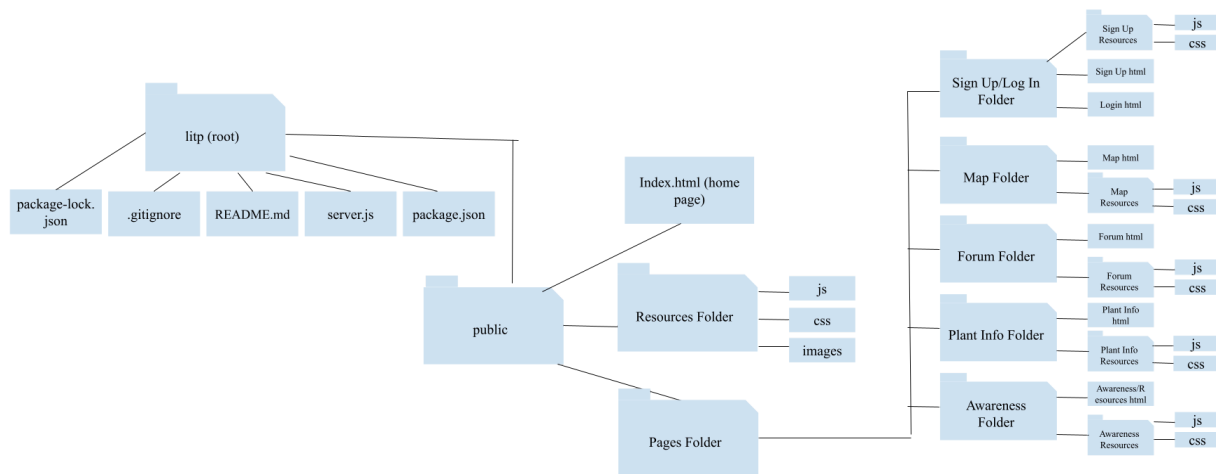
litp (root)

package-lock.json

.gitignore

README.md

server.js

package.json

public

Index.html (home page)

Resources Folder

js

css

images

Pages Folder

Sign Up/Log In Folder

Sign Up Resources

js

css

Sign Up html

Login html

Map Folder

Map html

Map Resources

js

css

Forum Folder

Forum html

Forum Resources

js

css

Plant Info Folder

Plant Info html

Plant Info Resources

js

css

Awareness Folder

Awareness/Resources html

Awareness Resources

js

css